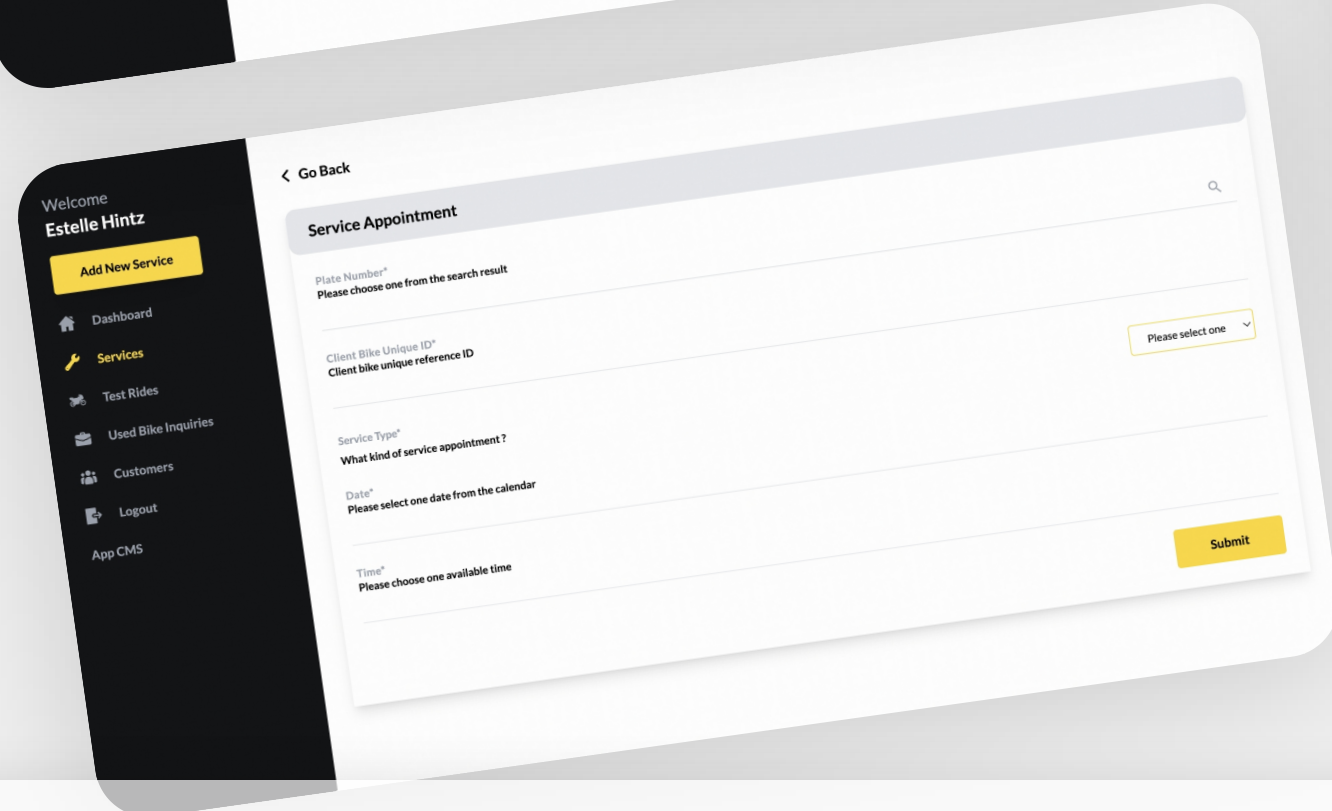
Welcome
Estelle Hintz

Add New Service

Dashboard
Services
Test Rides
Used Bike Inquiries
Customers
Logout
App CMS

Go Back

Service Appointment

Plate Number*
Please choose one from the search result

Client Bike Unique ID*
Client bike unique reference ID

Please select one

Service Type*
What kind of service appointment ?

Date*
Please select one date from the calendar

Time*
Please choose one available time

Submit